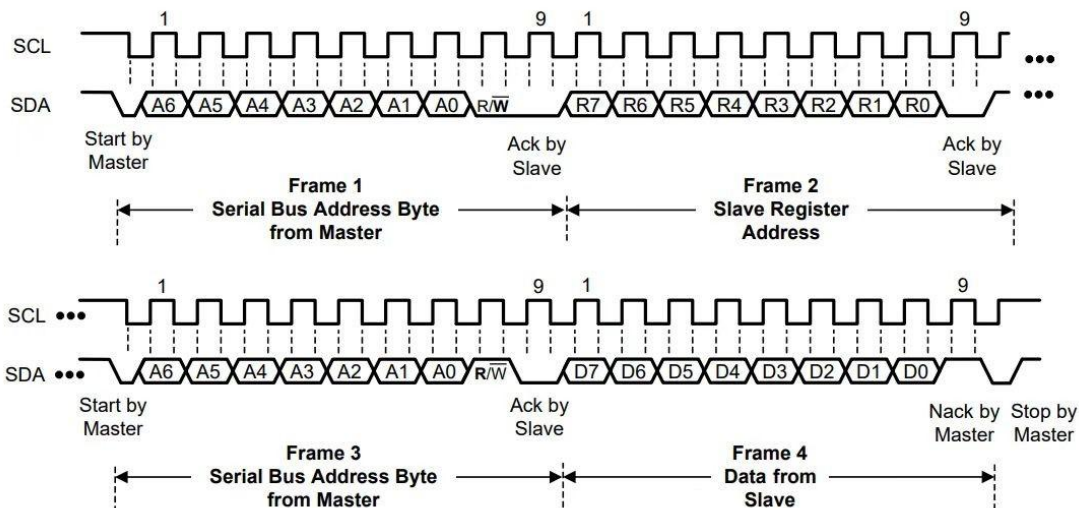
1 9 1 9

SCL •••

SDA A6 A5 A4 A3 A2 A1 A0 R/$\overline{W}$ R7 R6 R5 R4 R3 R2 R1 R0 •••

Start by Master

Ack by Slave

Ack by Slave

Frame 1 Serial Bus Address Byte from Master

Frame 2 Slave Register Address

1 9 1 9

SCL •••

SDA ••• A6 A5 A4 A3 A2 A1 A0 R/$\overline{W}$ D7 D6 D5 D4 D3 D2 D1 D0

Start by Master

Ack by Slave

Nack by Master

Stop by Master

Frame 3 Serial Bus Address Byte from Master

Frame 4 Data from Slave